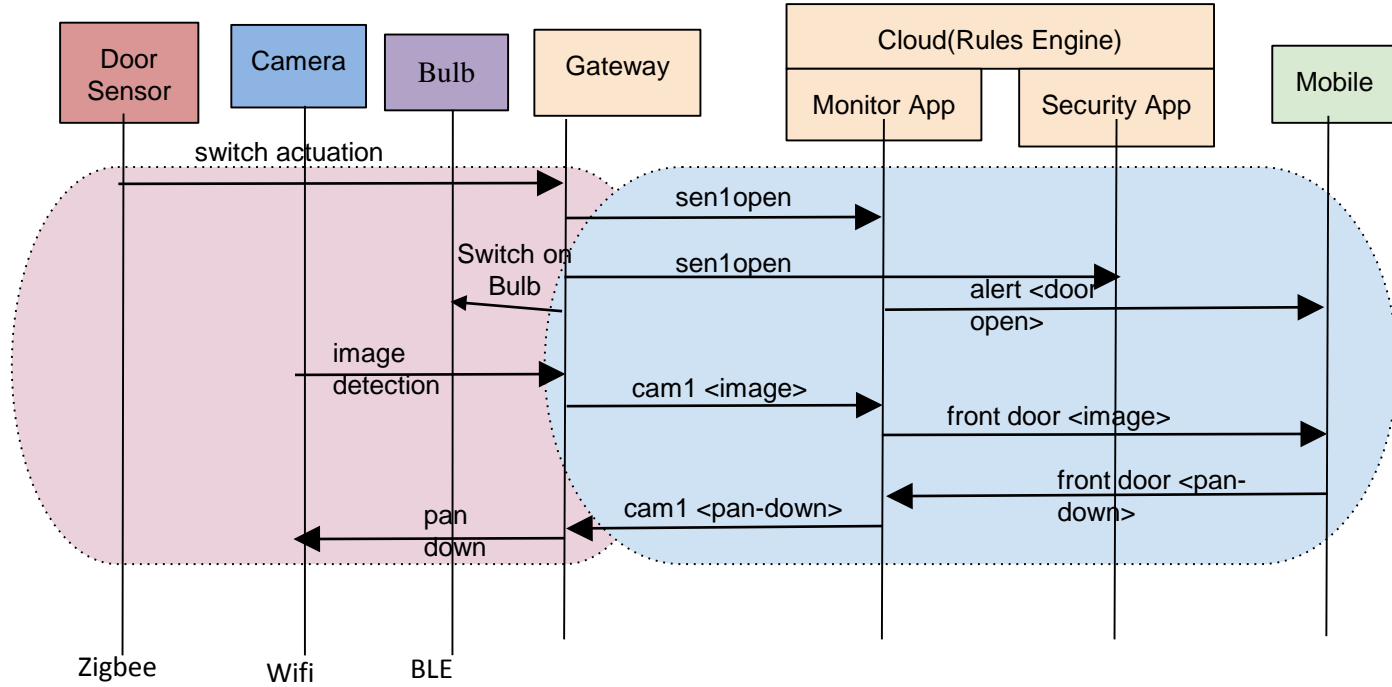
Door Sensor

Camera

Bulb

Gateway

Cloud(Rules Engine)

Monitor App

Security App

Mobile

switch actuation

sen1open

Switch on Bulb

sen1open

alert <door open>

image detection

cam1 <image>

front door <image>

front door <pan-down>

cam1 <pan-down>

pan down

Zigbee

Wifi

BLE